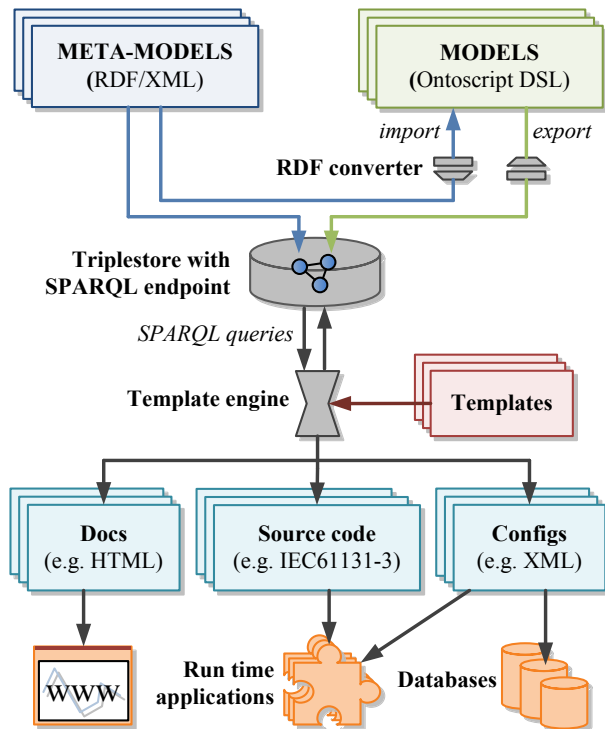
META-MODELS
(RDF/XML)

MODELS
(Ontoscript DSL)

import

export

RDF converter

Triplestore with SPARQL endpoint

SPARQL queries

Template engine

Templates

Docs
(e.g. HTML)

Source code
(e.g. IEC61131-3)

Configs
(e.g. XML)

WWW

Run time applications

Databases